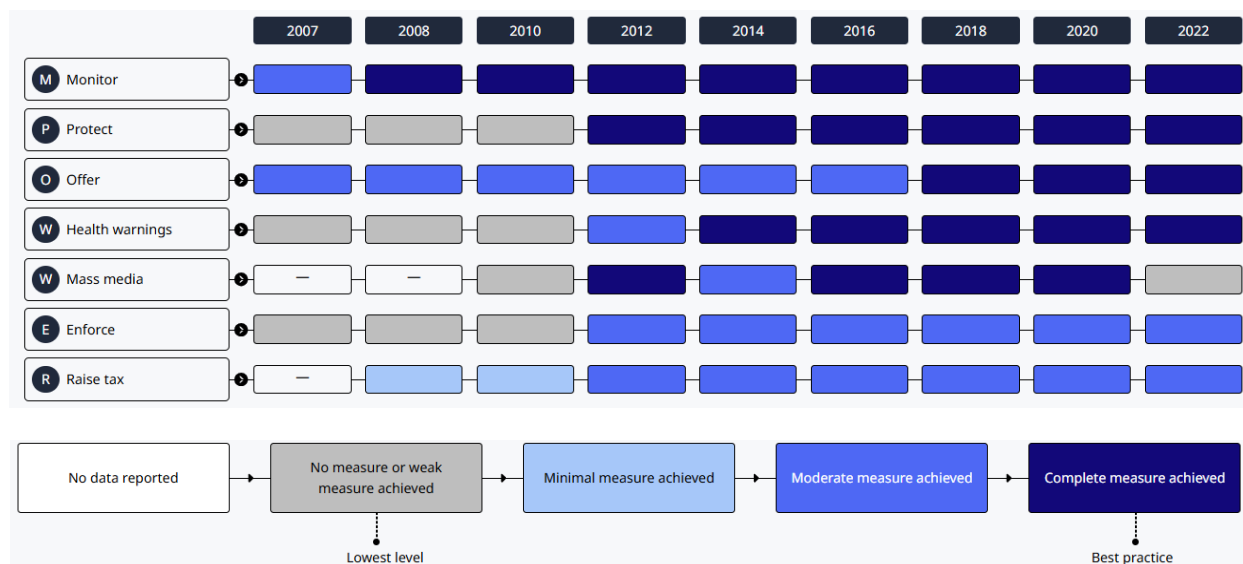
| | 2007 | 2008 | 2010 | 2012 | 2014 | 2016 | 2018 | 2020 | 2022 |
|---|---|---|---|---|---|---|---|---|---|
| M Monitor | | | | | | | | | |
| P Protect | | | | | | | | | |
| O Offer | | | | | | | | | |
| W Health warnings | | | | | | | | | |
| W Mass media | — | — | | | | | | | |
| E Enforce | | | | | | | | | |
| R Raise tax | — | | | | | | | | |

No data reported

No measure or weak measure achieved

Minimal measure achieved

Moderate measure achieved

Complete measure achieved

Lowest level

Best practice